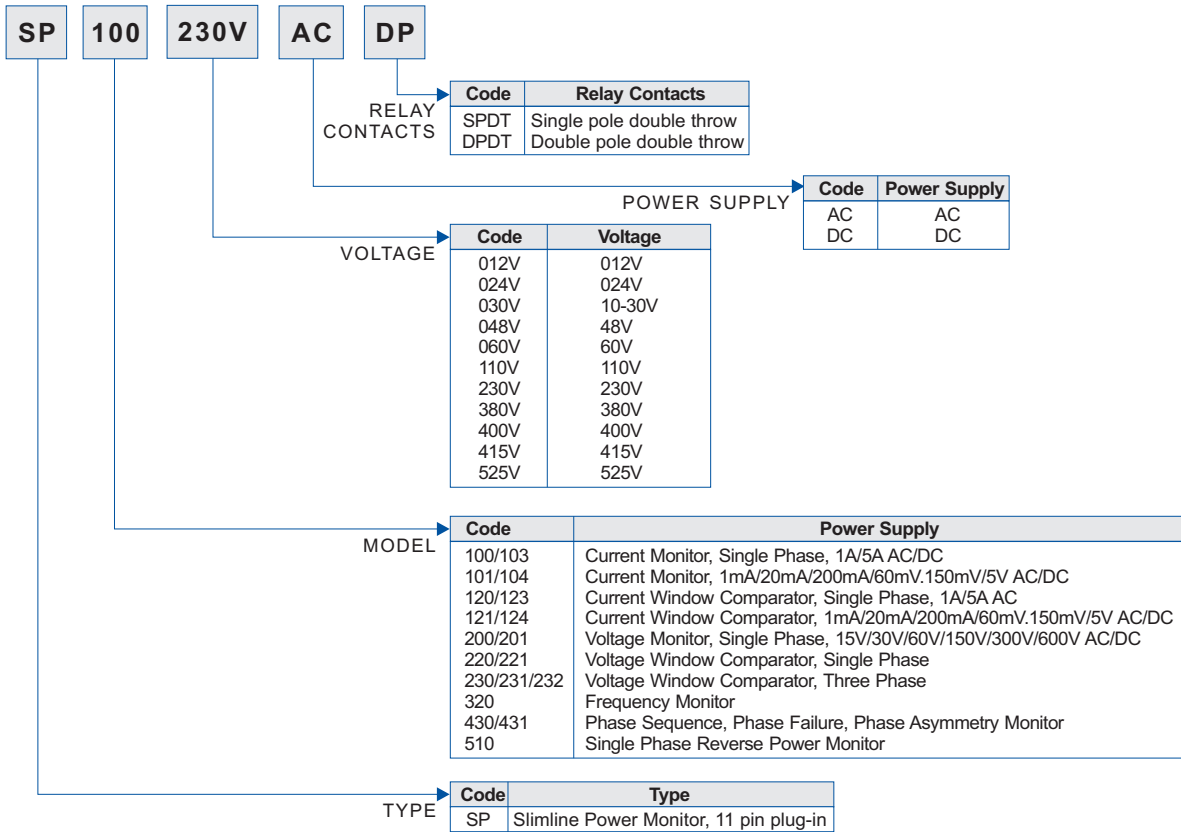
SP 100 230V AC DP

RELAY CONTACTS

| Code | Relay Contacts |
|---|---|
| SPDT | Single pole double throw |
| DPDT | Double pole double throw |

POWER SUPPLY

| Code | Power Supply |
|---|---|
| AC | AC |
| DC | DC |

VOLTAGE

| Code | Voltage |
|---|---|
| 012V | 012V |
| 024V | 024V |
| 030V | 10-30V |
| 048V | 48V |
| 060V | 60V |
| 110V | 110V |
| 230V | 230V |
| 380V | 380V |
| 400V | 400V |
| 415V | 415V |
| 525V | 525V |

MODEL

| Code | Power Supply |
|---|---|
| 100/103 | Current Monitor, Single Phase, 1A/5A AC/DC |
| 101/104 | Current Monitor, 1mA/20mA/200mA/60mV.150mV/5V AC/DC |
| 120/123 | Current Window Comparator, Single Phase, 1A/5A AC |
| 121/124 | Current Window Comparator, 1mA/20mA/200mA/60mV.150mV/5V AC/DC |
| 200/201 | Voltage Monitor, Single Phase, 15V/30V/60V/150V/300V/600V AC/DC |
| 220/221 | Voltage Window Comparator, Single Phase |
| 230/231/232 | Voltage Window Comparator, Three Phase |
| 320 | Frequency Monitor |
| 430/431 | Phase Sequence, Phase Failure, Phase Asymmetry Monitor |
| 510 | Single Phase Reverse Power Monitor |

TYPE

| Code | Type |
|---|---|
| SP | Slimline Power Monitor, 11 pin plug-in |